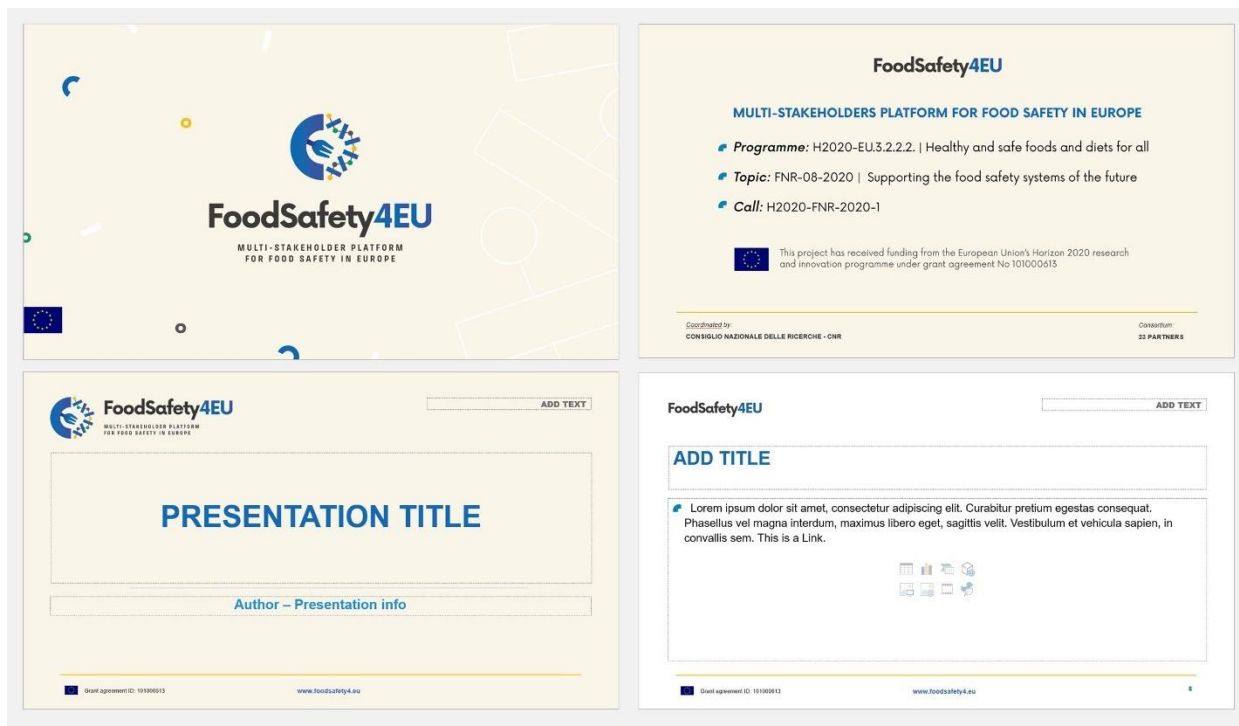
FoodSafety4EU

MULTI-STAKEHOLDER PLATFORM FOR FOOD SAFETY IN EUROPE

FoodSafety4EU

MULTI-STAKEHOLDERS PLATFORM FOR FOOD SAFETY IN EUROPE

Programme: H2020-EU.3.2.2.2. | Healthy and safe foods and diets for all

Topic: FNR-08-2020 | Supporting the food safety systems of the future

Call: H2020-FNR-2020-1

This project has received funding from the European Union's Horizon 2020 research and innovation programme under grant agreement No 101000613

Coordinated by:
CONSIGLIO NAZIONALE DELLE RICERCHE - CNR

Consortium:
33 PARTNERS

FoodSafety4EU
MULTI-STAKEHOLDER PLATFORM FOR FOOD SAFETY IN EUROPE

ADD TEXT

PRESENTATION TITLE

Author – Presentation info

Grant agreement ID: 101000613

www.foodsafety4.eu

FoodSafety4EU

ADD TEXT

ADD TITLE

Lorem ipsum dolor sit amet, consectetur adipiscing elit. Curabitur pretium egestas consequat. Phasellus vel magna interdum, maximus libero eget, sagittis velit. Vestibulum et vehicula sapien, in convallis sem. This is a Link.

Grant agreement ID: 101000613

www.foodsafety4.eu

6